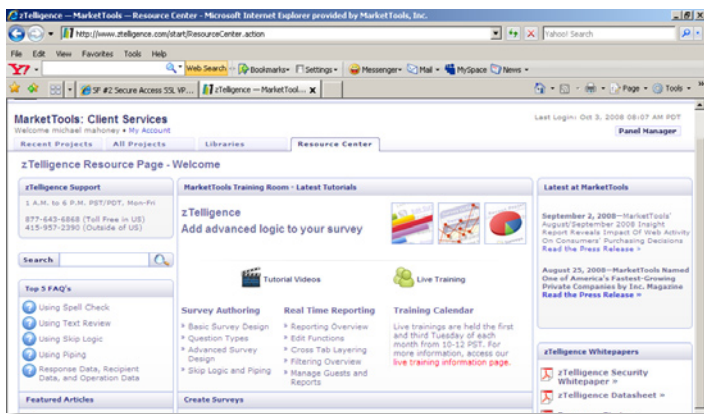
zTelligence — MarketTools — Resource Center - Microsoft Internet Explorer provided by MarketTools, Inc.

http://www.ztelligence.com/start/ResourceCenter.action

Yahoo! Search

File Edit View Favorites Tools Help

Y! Web Search Bookmarks Settings Messenger Mail MySpace News

SF #2 Secure Access SSL VP... zTelligence — MarketTool...

Page Tools

MarketTools: Client Services
Welcome michael mahoney • My Account

Last Login: Oct 3, 2008 08:07 AM PDT
Panel Manager

Recent Projects | All Projects | Libraries | Resource Center

zTelligence Resource Page - Welcome

zTelligence Support
1 A.M. to 6 P.M. PST/PDT, Mon-Fri
877-643-6868 (Toll Free in US)
415-957-2390 (Outside of US)

Search

Top 5 FAQ's
Using Spell Check
Using Text Review
Using Skip Logic
Using Piping
Response Data, Recipient Data, and Operation Data

Featured Articles

MarketTools Training Room - Latest Tutorials

zTelligence
Add advanced logic to your survey

Tutorial Videos
Live Training

Survey Authoring
» Basic Survey Design
» Question Types
» Advanced Survey Design
» Skip Logic and Piping

Real Time Reporting
» Reporting Overview
» Edit Functions
» Cross Tab Layering
» Filtering Overview
» Manage Guests and Reports

Training Calendar
Live trainings are held the first and third Tuesday of each month from 10-12 PST. For more information, access our live training information page.

Create Surveys

Latest at MarketTools

September 2, 2008—MarketTools' August/September 2008 Insight Report Reveals Impact Of Web Activity On Consumers' Purchasing Decisions
Read the Press Release »

August 25, 2008—MarketTools Named One of America's Fastest-Growing Private Companies by Inc. Magazine
Read the Press Release »

zTelligence Whitepapers
zTelligence Security Whitepaper »
zTelligence Datasheet »